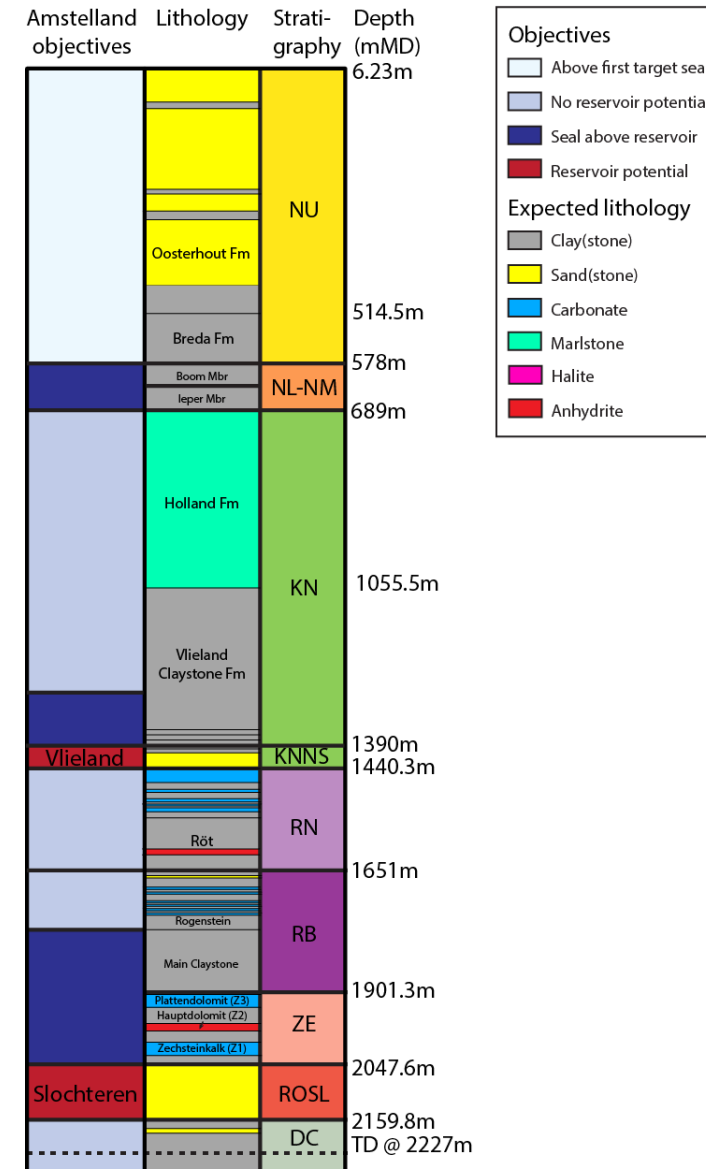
Amstelland objectives

Lithology

Stratigraphy

Depth (mMD)

6.23m

Oosterhout Fm

Breda Fm

NU

514.5m

578m

Boom Mbr

Ieper Mbr

NL-NM

689m

Holland Fm

Vlieland Claystone Fm

KN

1055.5m

1390m

Vlieland

KNNS

1440.3m

Röt

RN

1651m

Rogenstein

Main Claystone

RB

1901.3m

Plattendolomit (Z3)

Hauptdolomit (Z2)

Zechsteinkalk (Z1)

ZE

2047.6m

Slochteren

ROSL

2159.8m

DC

TD @ 2227m

Objectives

Above first target sea

No reservoir potentia

Seal above reservoir

Reservoir potential

Expected lithology

Clay(stone)

Sand(stone)

Carbonate

Marlstone

Halite

Anhydrite